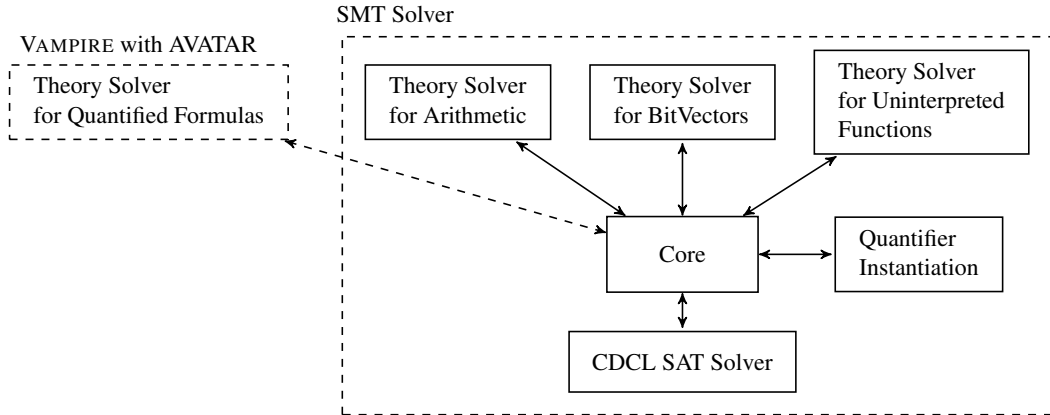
SMT Solver

VAMPIRE with AVATAR

Theory Solver for Quantified Formulas

Theory Solver for Arithmetic

Theory Solver for BitVectors

Theory Solver for Uninterpreted Functions

Core

Quantifier Instantiation

CDCL SAT Solver